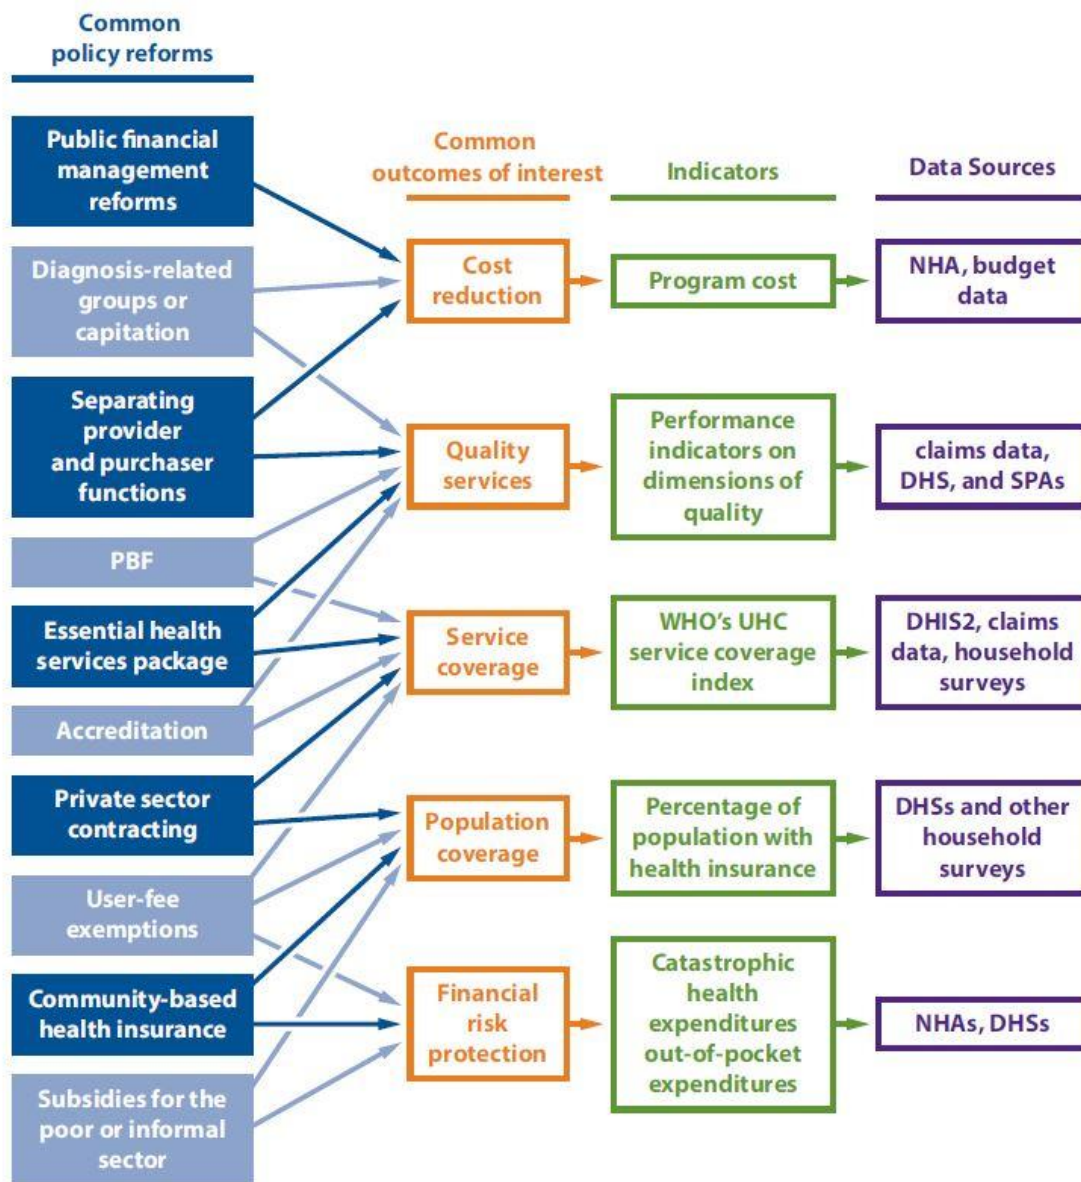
Common policy reforms

Public financial management reforms

Diagnosis-related groups or capitation

Separating provider and purchaser functions

PBF

Essential health services package

Accreditation

Private sector contracting

User-fee exemptions

Community-based health insurance

Subsidies for the poor or informal sector

Common outcomes of interest

Cost reduction

Quality services

Service coverage

Population coverage

Financial risk protection

Indicators

Program cost

Performance indicators on dimensions of quality

WHO's UHC service coverage index

Percentage of population with health insurance

Catastrophic health expenditures out-of-pocket expenditures

Data Sources

NHA, budget data

claims data, DHS, and SPAs

DHIS2, claims data, household surveys

DHSs and other household surveys

NHAs, DHSs